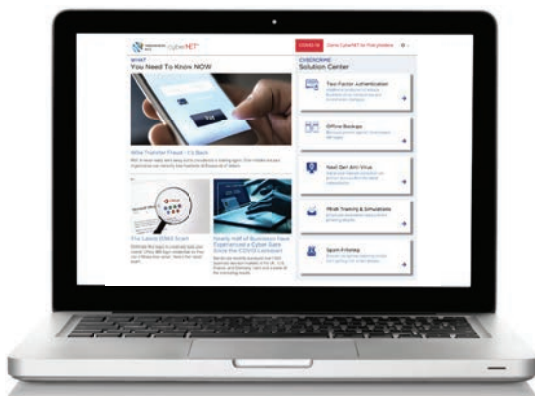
CyberNET

COVID-19

WHAT
You Need To Know NOW

Wire Transfer Fraud - It's Back

Fix Latest D365 Scam

Nearly Half of Businesses Have Experienced a Cyber Scare Since the COVID Lockdown

CYBERNET
Solution Center

Two Factor Authentication

Offsite Backups

Next Gen Anti Virus

Phish Training & Simulations

Spam Filtering